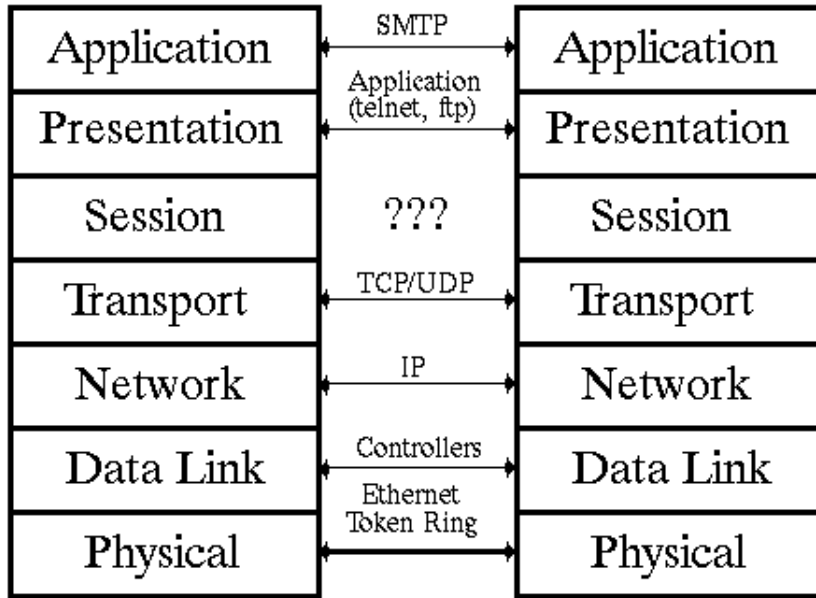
| Application | SMTP | Application |
|---|---|---|
| Presentation | Application (telnet, ftp) | Presentation |
| Session | ??? | Session |
| Transport | TCP/UDP | Transport |
| Network | IP | Network |
| Data Link | Controllers | Data Link |
| Physical | Ethernet Token Ring | Physical |